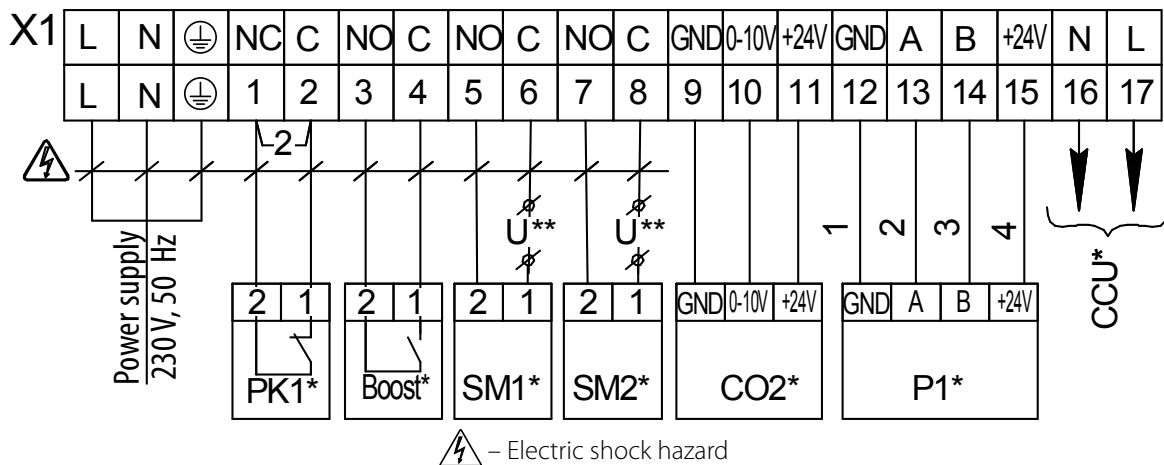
X1

| L | N | ⏚ | NC | C | NO | C | NO | C | NO | C | GND | 0-10V | +24V | GND | A | B | +24V | N | L |
|---|---|---|---|---|---|---|---|---|---|---|---|---|---|---|---|---|---|---|---|
| L | N | ⏚ | 1 | 2 | 3 | 4 | 5 | 6 | 7 | 8 | 9 | 10 | 11 | 12 | 13 | 14 | 15 | 16 | 17 |

2

U**

U**

1 2 3 4

CCU*

Power supply
230 V, 50 Hz

| 2 | 1 |
|---|---|

PK1*

| 2 | 1 |
|---|---|

Boost*

| 2 | 1 |
|---|---|

SM1*

| 2 | 1 |
|---|---|

SM2*

| GND | 0-10V | +24V |
|---|---|---|

CO2*

| GND | A | B | +24V |
|---|---|---|---|

P1*

– Electric shock hazard